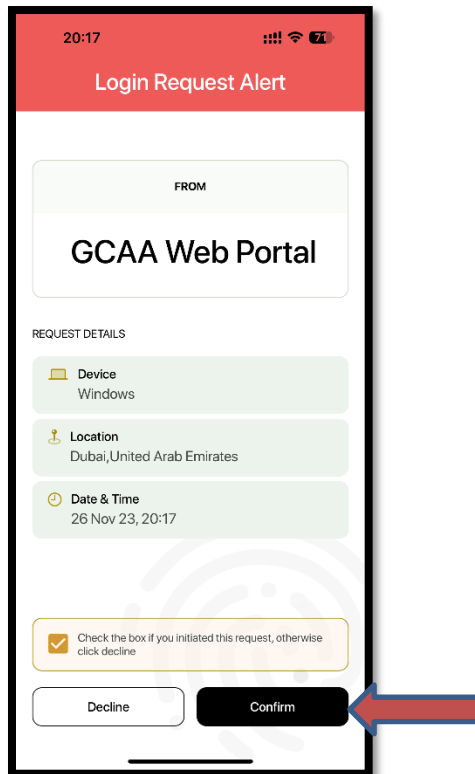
20:17

71

Login Request Alert

FROM

GCAA Web Portal

REQUEST DETAILS

Device
Windows

Location
Dubai,United Arab Emirates

Date & Time
26 Nov 23, 20:17

Check the box if you initiated this request, otherwise click decline

Decline

Confirm